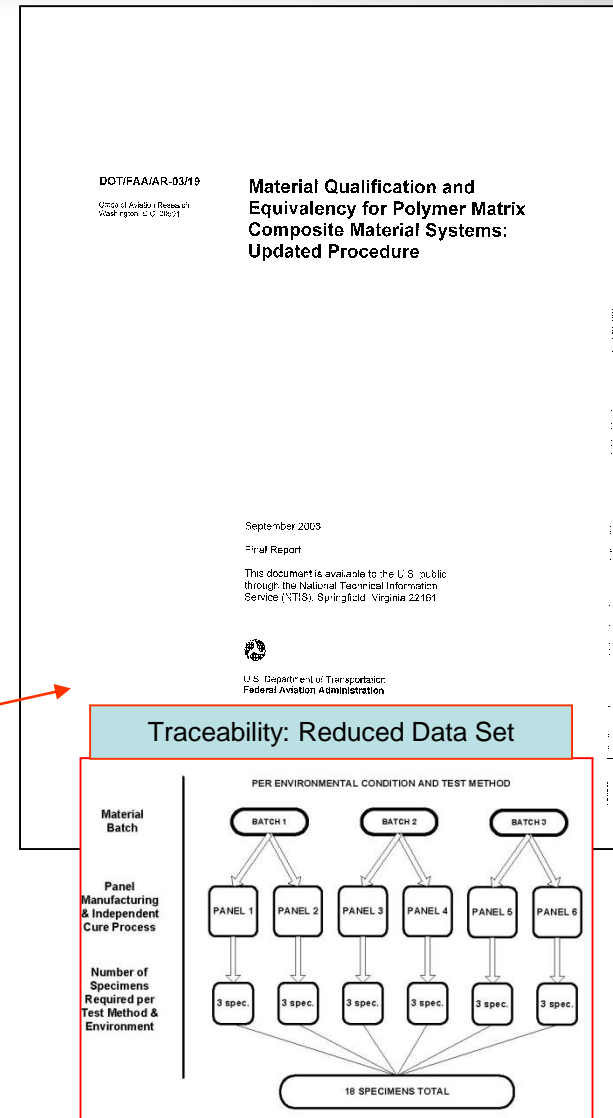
DOT/FAA/AR-03/19

Office of Aviation Research
Washington, D.C. 20591

Material Qualification and Equivalency for Polymer Matrix Composite Material Systems: Updated Procedure

September 2003

Final Report

This document is available to the U.S. public through the National Technical Information Service (NTIS), Springfield, Virginia 22161

U.S. Department of Transportation
Federal Aviation Administration

Traceability: Reduced Data Set

PER ENVIRONMENTAL CONDITION AND TEST METHOD

Material Batch

BATCH 1

BATCH 2

BATCH 3

Panel Manufacturing & Independent Cure Process

PANEL 1

PANEL 2

PANEL 3

PANEL 4

PANEL 5

PANEL 6

Number of Specimens Required per Test Method & Environment

3 spec.

3 spec.

3 spec.

3 spec.

3 spec.

3 spec.

18 SPECIMENS TOTAL